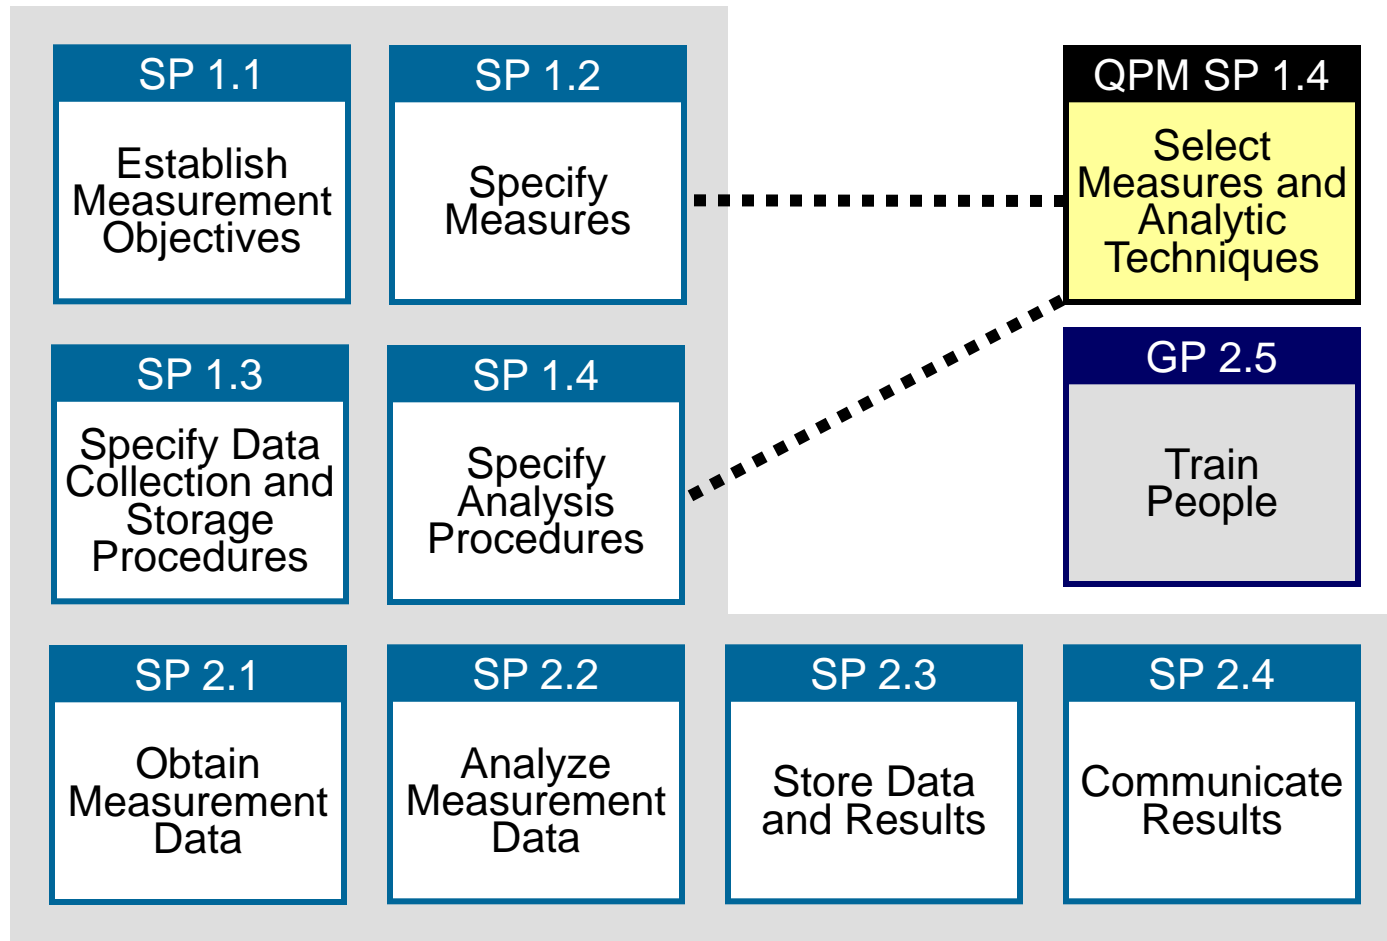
SP 1.1
Establish Measurement Objectives

SP 1.2
Specify Measures

QPM SP 1.4
Select Measures and Analytic Techniques

SP 1.3
Specify Data Collection and Storage Procedures

SP 1.4
Specify Analysis Procedures

GP 2.5
Train People

SP 2.1
Obtain Measurement Data

SP 2.2
Analyze Measurement Data

SP 2.3
Store Data and Results

SP 2.4
Communicate Results